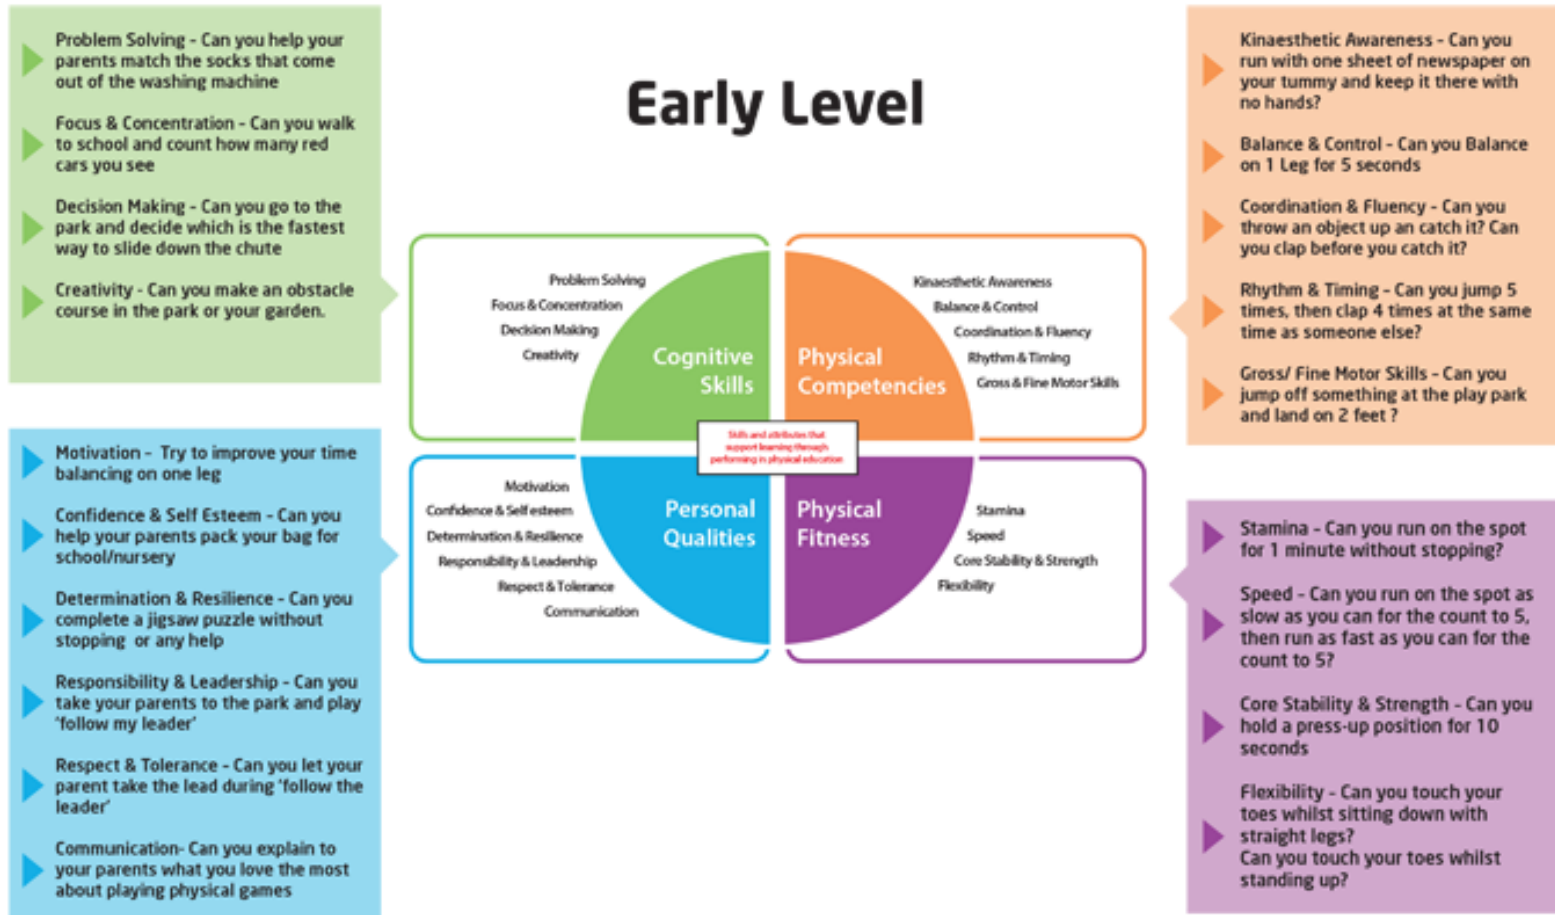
Problem Solving - Can you help your parents match the socks that come out of the washing machine

Focus & Concentration - Can you walk to school and count how many red cars you see

Decision Making - Can you go to the park and decide which is the fastest way to slide down the chute

Creativity - Can you make an obstacle course in the park or your garden.

Early Level

Problem Solving
Focus & Concentration
Decision Making
Creativity

Cognitive Skills

Physical Competencies

Kinaesthetic Awareness
Balance & Control
Coordination & Fluency
Rhythm & Timing
Gross & Fine Motor Skills

Skills and attributes that support learning through performing in physical education

Motivation
Confidence & Self esteem
Determination & Resilience
Responsibility & Leadership
Respect & Tolerance
Communication

Personal Qualities

Physical Fitness

Stamina
Speed
Core Stability & Strength
Flexibility

Kinaesthetic Awareness - Can you run with one sheet of newspaper on your tummy and keep it there with no hands?

Balance & Control - Can you Balance on 1 Leg for 5 seconds

Coordination & Fluency - Can you throw an object up an catch it? Can you clap before you catch it?

Rhythm & Timing - Can you jump 5 times, then clap 4 times at the same time as someone else?

Gross/ Fine Motor Skills - Can you jump off something at the play park and land on 2 feet ?

Motivation - Try to improve your time balancing on one leg

Confidence & Self Esteem - Can you help your parents pack your bag for school/nursery

Determination & Resilience - Can you complete a jigsaw puzzle without stopping or any help

Responsibility & Leadership - Can you take your parents to the park and play 'follow my leader'

Respect & Tolerance - Can you let your parent take the lead during 'follow the leader'

Communication- Can you explain to your parents what you love the most about playing physical games

Stamina - Can you run on the spot for 1 minute without stopping?

Speed - Can you run on the spot as slow as you can for the count to 5, then run as fast as you can for the count to 5?

Core Stability & Strength - Can you hold a press-up position for 10 seconds

Flexibility - Can you touch your toes whilst sitting down with straight legs?
Can you touch your toes whilst standing up?